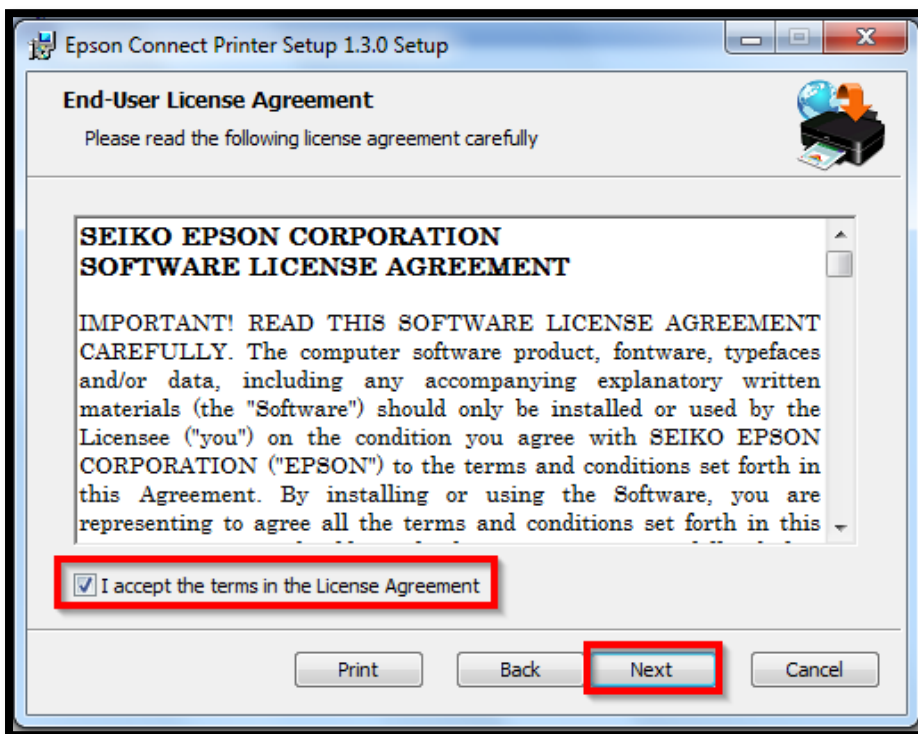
Epson Connect Printer Setup 1.3.0 Setup

End-User License Agreement

Please read the following license agreement carefully

SEIKO EPSON CORPORATION
SOFTWARE LICENSE AGREEMENT

IMPORTANT! READ THIS SOFTWARE LICENSE AGREEMENT CAREFULLY. The computer software product, fontware, typefaces and/or data, including any accompanying explanatory written materials (the "Software") should only be installed or used by the Licensee ("you") on the condition you agree with SEIKO EPSON CORPORATION ("EPSON") to the terms and conditions set forth in this Agreement. By installing or using the Software, you are representing to agree all the terms and conditions set forth in this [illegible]

I accept the terms in the License Agreement

Print

Back

Next

Cancel